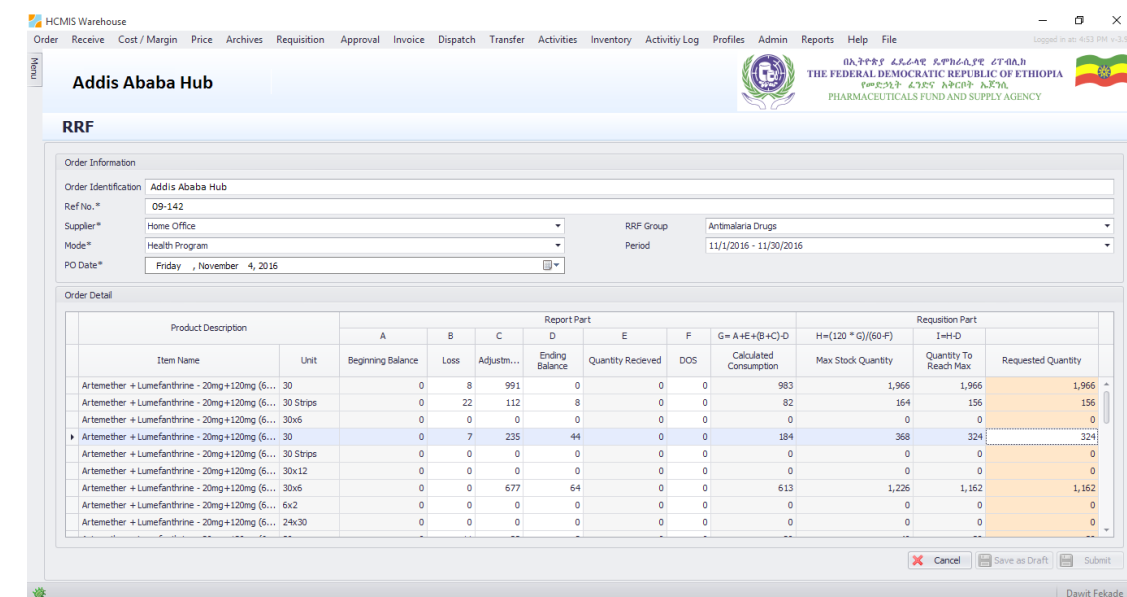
HCMIS Warehouse

Order Receive Cost / Margin Price Archives Requisition Approval Invoice Dispatch Transfer Activities Inventory Activitiy Log Profiles Admin Reports Help File

Logged in at: 4:53 PM v-3.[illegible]

Menu

Addis Ababa Hub

በኢትዮጵያ ፌዴራላዊ ዲሞክራሲያዊ ሪፐብሊክ
THE FEDERAL DEMOCRATIC REPUBLIC OF ETHIOPIA
የመድኃኒት ፈንድና አቅርቦት ኤጀንሲ
PHARMACEUTICALS FUND AND SUPPLY AGENCY

RRF

Order Information

Order Identification Addis Ababa Hub
Ref No.* 09-142
Supplier* Home Office
Mode* Health Program
PO Date* Friday , November 4, 2016
RRF Group Antimalaria Drugs
Period 11/1/2016 - 11/30/2016

Order Detail

| Product Description | | Report Part | | | | | | | Requsition Part | | |
|---|---|---|---|---|---|---|---|---|---|---|---|
| | | A | B | C | D | E | F | G= A+E+(B+C)-D | H=(120 * G)/(60-F) | I=H-D | |
| Item Name | Unit | Beginning Balance | Loss | Adjustm... | Ending Balance | Quantity Recieved | DOS | Calculated Consumption | Max Stock Quantity | Quantity To Reach Max | Requested Quantity |
| Artemether + Lumefanthrine - 20mg+120mg (6... | 30 | 0 | 8 | 991 | 0 | 0 | 0 | 983 | 1,966 | 1,966 | 1,966 |
| Artemether + Lumefanthrine - 20mg+120mg (6... | 30 Strips | 0 | 22 | 112 | 8 | 0 | 0 | 82 | 164 | 156 | 156 |
| Artemether + Lumefanthrine - 20mg+120mg (6... | 30x6 | 0 | 0 | 0 | 0 | 0 | 0 | 0 | 0 | 0 | 0 |
| Artemether + Lumefanthrine - 20mg+120mg (6... | 30 | 0 | 7 | 235 | 44 | 0 | 0 | 184 | 368 | 324 | 324 |
| Artemether + Lumefanthrine - 20mg+120mg (6... | 30 Strips | 0 | 0 | 0 | 0 | 0 | 0 | 0 | 0 | 0 | 0 |
| Artemether + Lumefanthrine - 20mg+120mg (6... | 30x12 | 0 | 0 | 0 | 0 | 0 | 0 | 0 | 0 | 0 | 0 |
| Artemether + Lumefanthrine - 20mg+120mg (6... | 30x6 | 0 | 0 | 677 | 64 | 0 | 0 | 613 | 1,226 | 1,162 | 1,162 |
| Artemether + Lumefanthrine - 20mg+120mg (6... | 6x2 | 0 | 0 | 0 | 0 | 0 | 0 | 0 | 0 | 0 | 0 |
| Artemether + Lumefanthrine - 20mg+120mg (6... | 24x30 | 0 | 0 | 0 | 0 | 0 | 0 | 0 | 0 | 0 | 0 |

Cancel Save as Draft Submit

Dawit Fekade